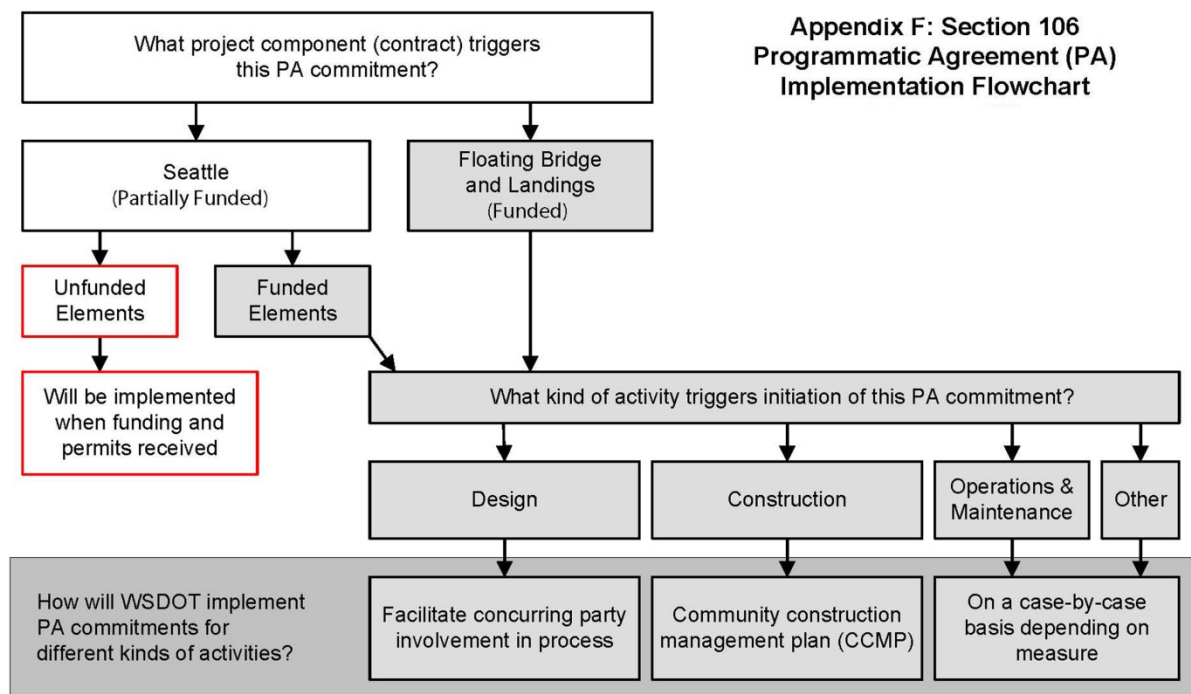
Appendix F: Section 106 Programmatic Agreement (PA) Implementation Flowchart

What project component (contract) triggers this PA commitment?

Seattle (Partially Funded)

Floating Bridge and Landings (Funded)

Unfunded Elements

Funded Elements

Will be implemented when funding and permits received

What kind of activity triggers initiation of this PA commitment?

Design

Construction

Operations & Maintenance

Other

How will WSDOT implement PA commitments for different kinds of activities?

Facilitate concurring party involvement in process

Community construction management plan (CCMP)

On a case-by-case basis depending on measure